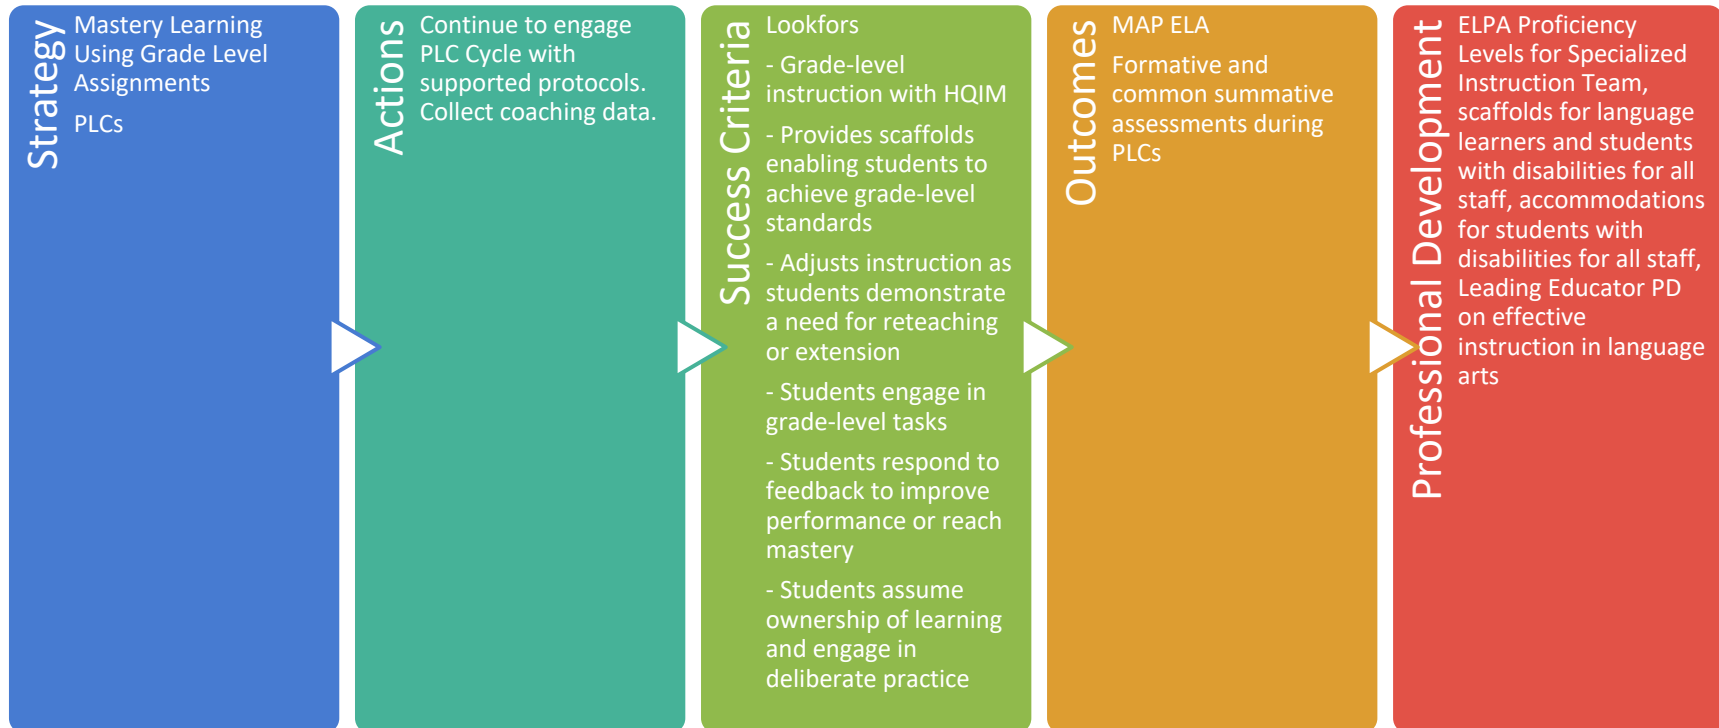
Strategy

Mastery Learning Using Grade Level Assignments

PLCs

Actions

Continue to engage PLC Cycle with supported protocols. Collect coaching data.

Success Criteria

Lookfors

- Grade-level instruction with HQIM

- Provides scaffolds enabling students to achieve grade-level standards

- Adjusts instruction as students demonstrate a need for reteaching or extension

- Students engage in grade-level tasks

- Students respond to feedback to improve performance or reach mastery

- Students assume ownership of learning and engage in deliberate practice

Outcomes

MAP ELA

Formative and common summative assessments during PLCs

Professional Development

ELPA Proficiency Levels for Specialized Instruction Team, scaffolds for language learners and students with disabilities for all staff, accommodations for students with disabilities for all staff, Leading Educator PD on effective instruction in language arts